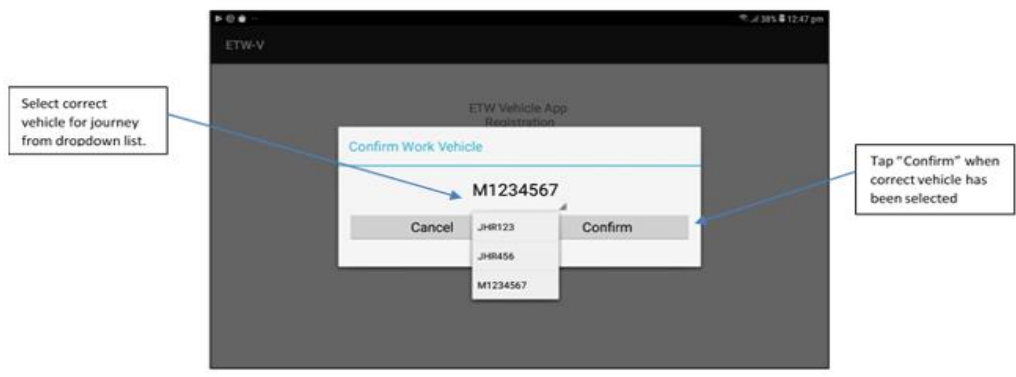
Select correct vehicle for journey from dropdown list.

38% 12:47 pm

ETW-V

ETW Vehicle App Registration

Confirm Work Vehicle

M1234567

Cancel

JHR123

JHR456

M1234567

Confirm

Tap "Confirm" when correct vehicle has been selected